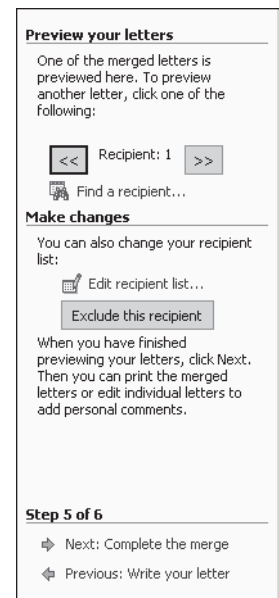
Preview your letters

One of the merged letters is previewed here. To preview another letter, click one of the following:

<< Recipient: 1 >>

Find a recipient...

Make changes

You can also change your recipient list:

Edit recipient list...

Exclude this recipient

When you have finished previewing your letters, click Next. Then you can print the merged letters or edit individual letters to add personal comments.

Step 5 of 6

Next: Complete the merge

Previous: Write your letter